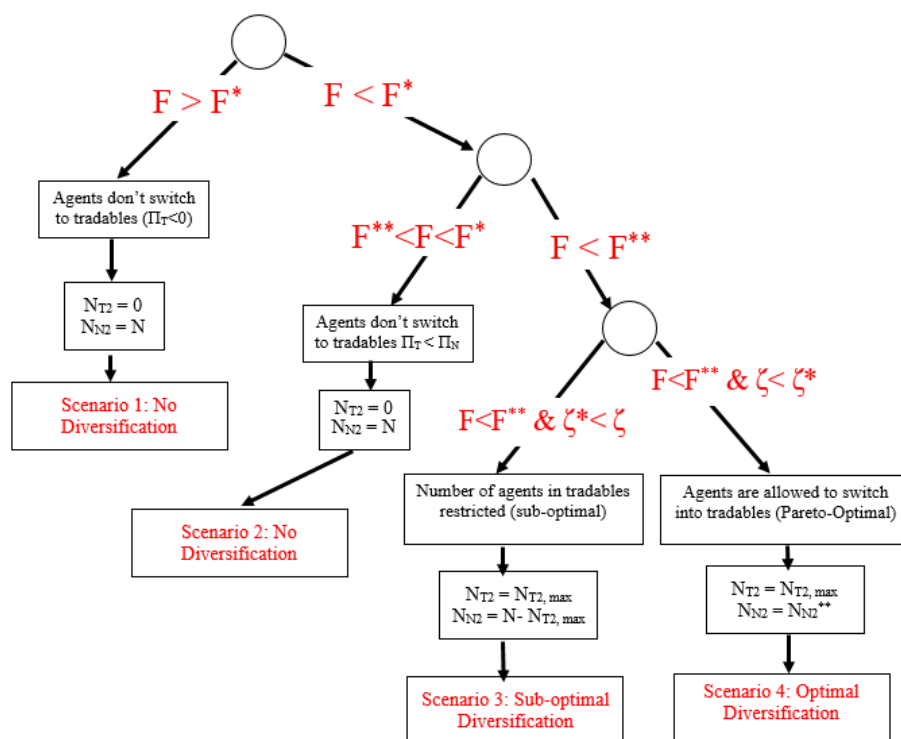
$F > F^*$

$F < F^*$

Agents don't switch to tradables ($\Pi_T<0$)

$N_{T2} = 0$
$N_{N2} = N$

Scenario 1: No Diversification

$F^{**}<F<F^*$

$F < F^{**}$

Agents don't switch to tradables $\Pi_T < \Pi_N$

$N_{T2} = 0$
$N_{N2} = N$

Scenario 2: No Diversification

$F<F^{**}$ & $\zeta^*< \zeta$

$F<F^{**}$ & $\zeta< \zeta^*$

Number of agents in tradables restricted (sub-optimal)

Agents are allowed to switch into tradables (Pareto-Optimal)

$N_{T2} = N_{T2,\,max}$
$N_{N2} = N- N_{T2,\,max}$

$N_{T2} = N_{T2,\,max}$
$N_{N2} = N_{N2}^{**}$

Scenario 3: Sub-optimal Diversification

Scenario 4: Optimal Diversification